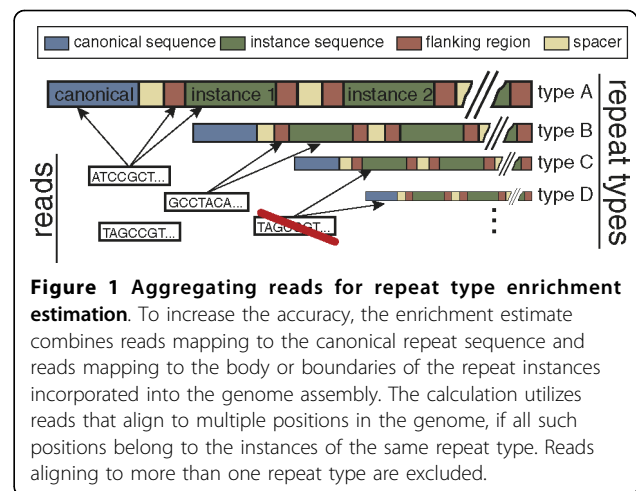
canonical sequence instance sequence flanking region spacer

canonical instance 1 instance 2 type A

type B

type C

type D

repeat types

reads

ATCCGCT...

GCCTACA...

TAGCCGT...

TAGC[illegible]

⋮

**Figure 1 Aggregating reads for repeat type enrichment estimation**. To increase the accuracy, the enrichment estimate combines reads mapping to the canonical repeat sequence and reads mapping to the body or boundaries of the repeat instances incorporated into the genome assembly. The calculation utilizes reads that align to multiple positions in the genome, if all such positions belong to the instances of the same repeat type. Reads aligning to more than one repeat type are excluded.